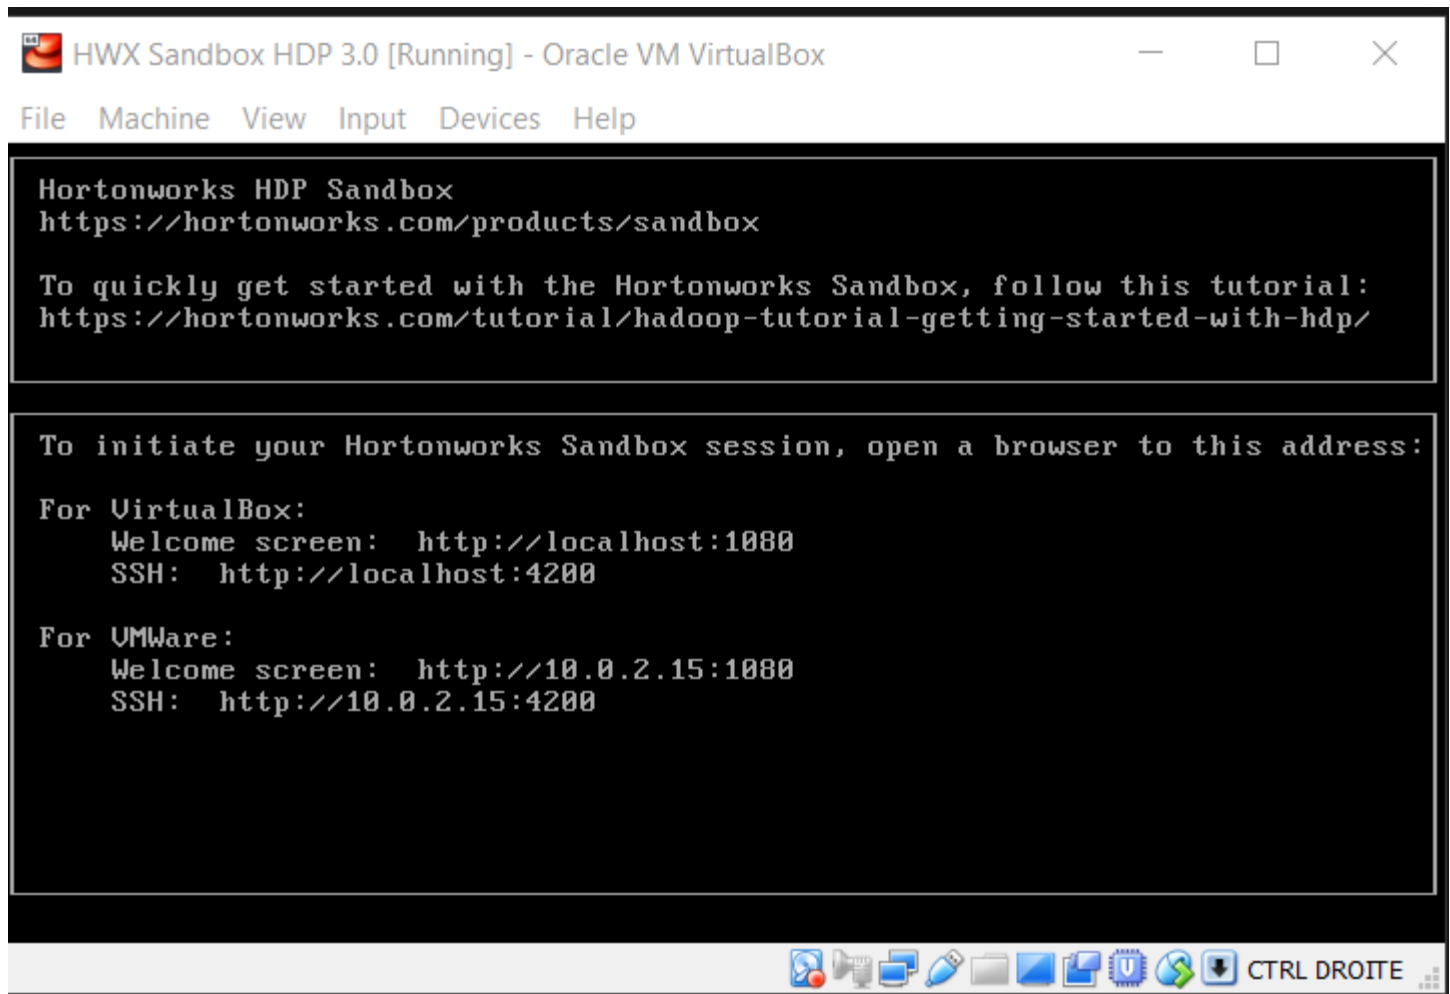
HWX Sandbox HDP 3.0 [Running] - Oracle VM VirtualBox

File Machine View Input Devices Help

Hortonworks HDP Sandbox
https://hortonworks.com/products/sandbox

To quickly get started with the Hortonworks Sandbox, follow this tutorial:
https://hortonworks.com/tutorial/hadoop-tutorial-getting-started-with-hdp/

To initiate your Hortonworks Sandbox session, open a browser to this address:

For VirtualBox:
Welcome screen: http://localhost:1080
SSH: http://localhost:4200

For VMWare:
Welcome screen: http://10.0.2.15:1080
SSH: http://10.0.2.15:4200

CTRL DROITE